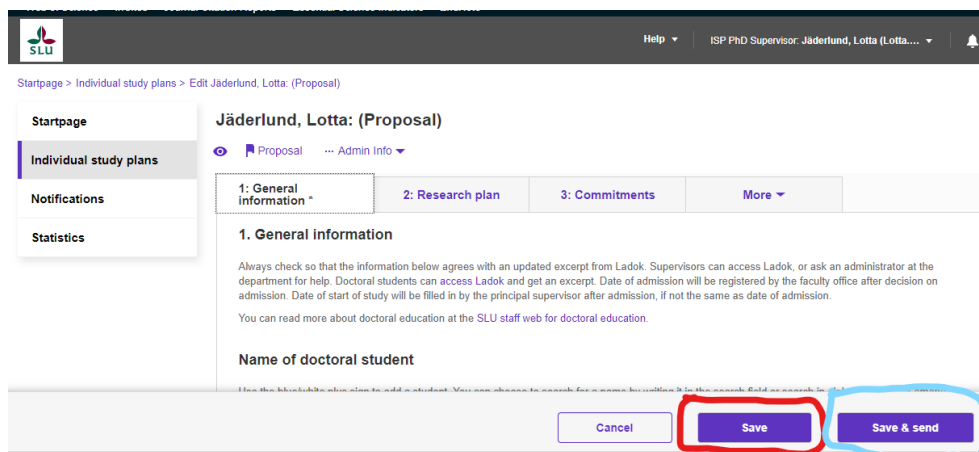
SLU

Help ▾ ISP PhD Supervisor: Jäderlund, Lotta (Lotta.... ▾

Startpage > Individual study plans > Edit Jäderlund, Lotta: (Proposal)

Startpage

Individual study plans

Notifications

Statistics

Jäderlund, Lotta: (Proposal)

Proposal ··· Admin Info ▾

1: General information *

2: Research plan

3: Commitments

More ▾

1. General information

Always check so that the information below agrees with an updated excerpt from Ladok. Supervisors can access Ladok, or ask an administrator at the department for help. Doctoral students can access Ladok and get an excerpt. Date of admission will be registered by the faculty office after decision on admission. Date of start of study will be filled in by the principal supervisor after admission, if not the same as date of admission.

You can read more about doctoral education at the SLU staff web for doctoral education.

Name of doctoral student

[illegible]

Cancel

Save

Save & send